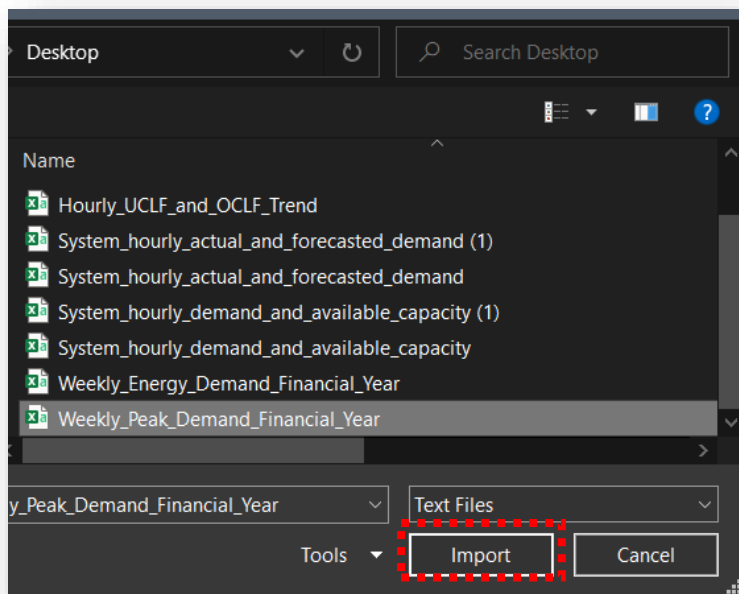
Desktop

Search Desktop

Name

Hourly_UCLF_and_OCLF_Trend

System_hourly_actual_and_forecasted_demand (1)

System_hourly_actual_and_forecasted_demand

System_hourly_demand_and_available_capacity (1)

System_hourly_demand_and_available_capacity

Weekly_Energy_Demand_Financial_Year

Weekly_Peak_Demand_Financial_Year

y_Peak_Demand_Financial_Year

Text Files

Tools

Import

Cancel